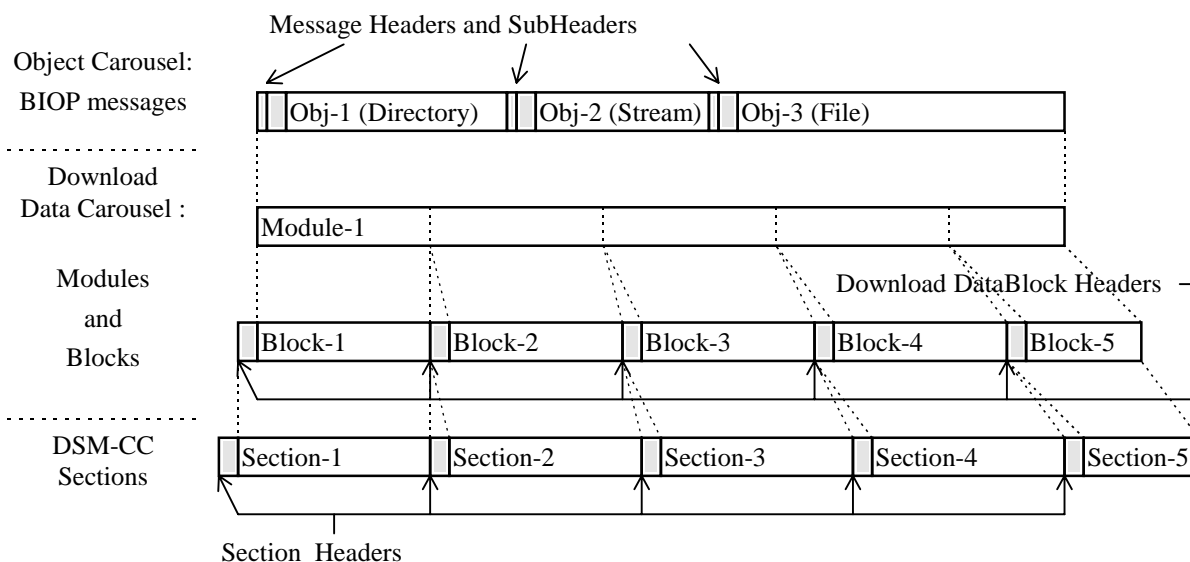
Message Headers and SubHeaders

Object Carousel: BIOP messages

Obj-1 (Directory)
Obj-2 (Stream)
Obj-3 (File)

Download Data Carousel :

Module-1

Modules and Blocks

Download DataBlock Headers

Block-1
Block-2
Block-3
Block-4
Block-5

DSM-CC Sections

Section-1
Section-2
Section-3
Section-4
Section-5

Section Headers